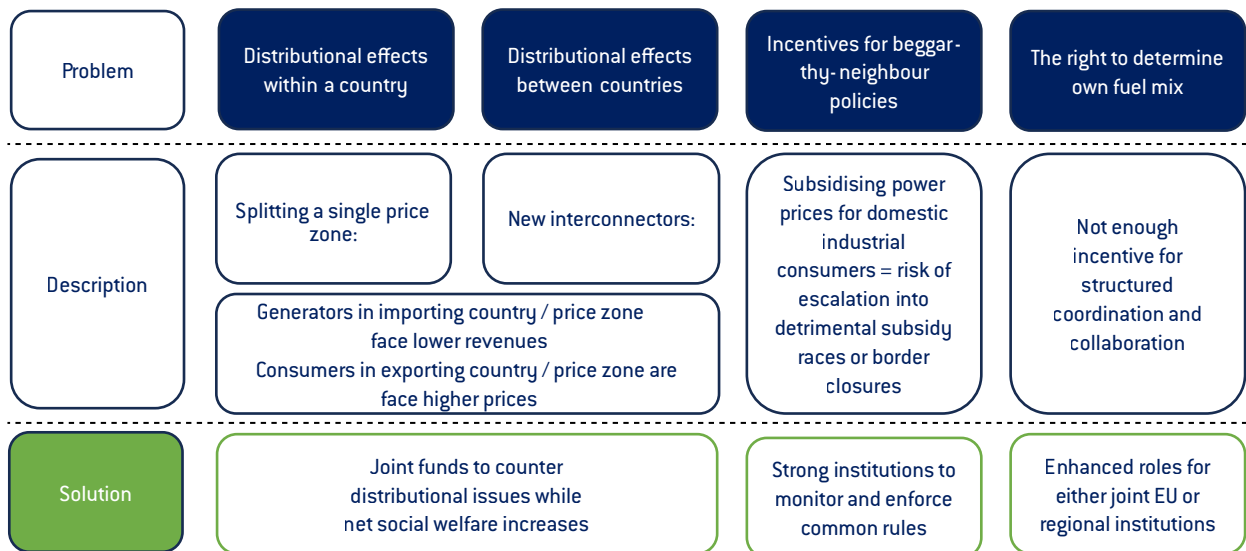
Problem

Distributional effects within a country

Distributional effects between countries

Incentives for beggar-thy- neighbour policies

The right to determine own fuel mix

Description

Splitting a single price zone:

New interconnectors:

Generators in importing country / price zone face lower revenues
Consumers in exporting country / price zone are face higher prices

Subsidising power prices for domestic industrial consumers = risk of escalation into detrimental subsidy races or border closures

Not enough incentive for structured coordination and collaboration

Solution

Joint funds to counter distributional issues while net social welfare increases

Strong institutions to monitor and enforce common rules

Enhanced roles for either joint EU or regional institutions